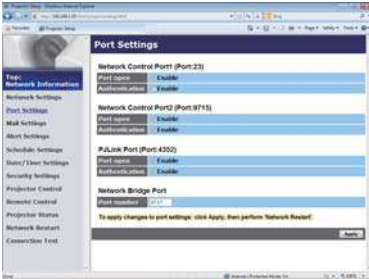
Projector Setup

Port Settings

Top:
Network Information
Network Settings
Port Settings
Mail Settings
Alert Settings
Schedule Settings
Date/Time Settings
Security Settings
Projector Control
Remote Control
Projector Status
Network Restart
Connection Test

Network Control Port1 (Port:23)

| Port open | Enable |
|---|---|
| Authentication | Enable |

Network Control Port2 (Port:9715)

| Port open | Enable |
|---|---|
| Authentication | Enable |

PJLink Port (Port:4352)

| Port open | Enable |
|---|---|
| Authentication | Enable |

Network Bridge Port

| Port number | 9717 |
|---|---|

To apply changes to port settings, click Apply, then perform 'Network Restart'.

Apply